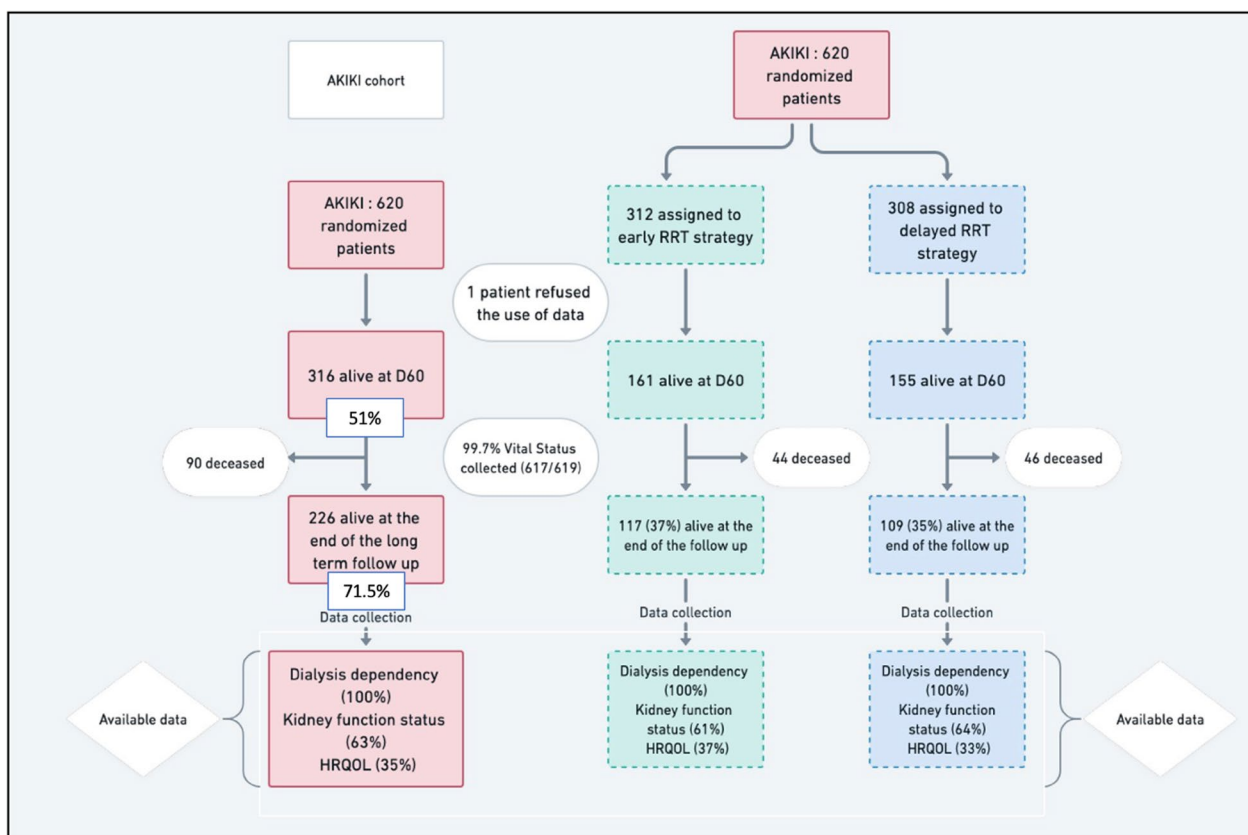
AKIKI cohort

AKIKI : 620 randomized patients

AKIKI : 620 randomized patients

312 assigned to early RRT strategy

308 assigned to delayed RRT strategy

1 patient refused the use of data

316 alive at D60

51%

161 alive at D60

155 alive at D60

90 deceased

99.7% Vital Status collected (617/619)

44 deceased

46 deceased

226 alive at the end of the long term follow up

71.5%

117 (37%) alive at the end of the follow up

109 (35%) alive at the end of the follow up

Data collection

Data collection

Data collection

Available data

Dialysis dependency (100%) Kidney function status (63%) HRQOL (35%)

Dialysis dependency (100%) Kidney function status (61%) HRQOL (37%)

Dialysis dependency (100%) Kidney function status (64%) HRQOL (33%)

Available data